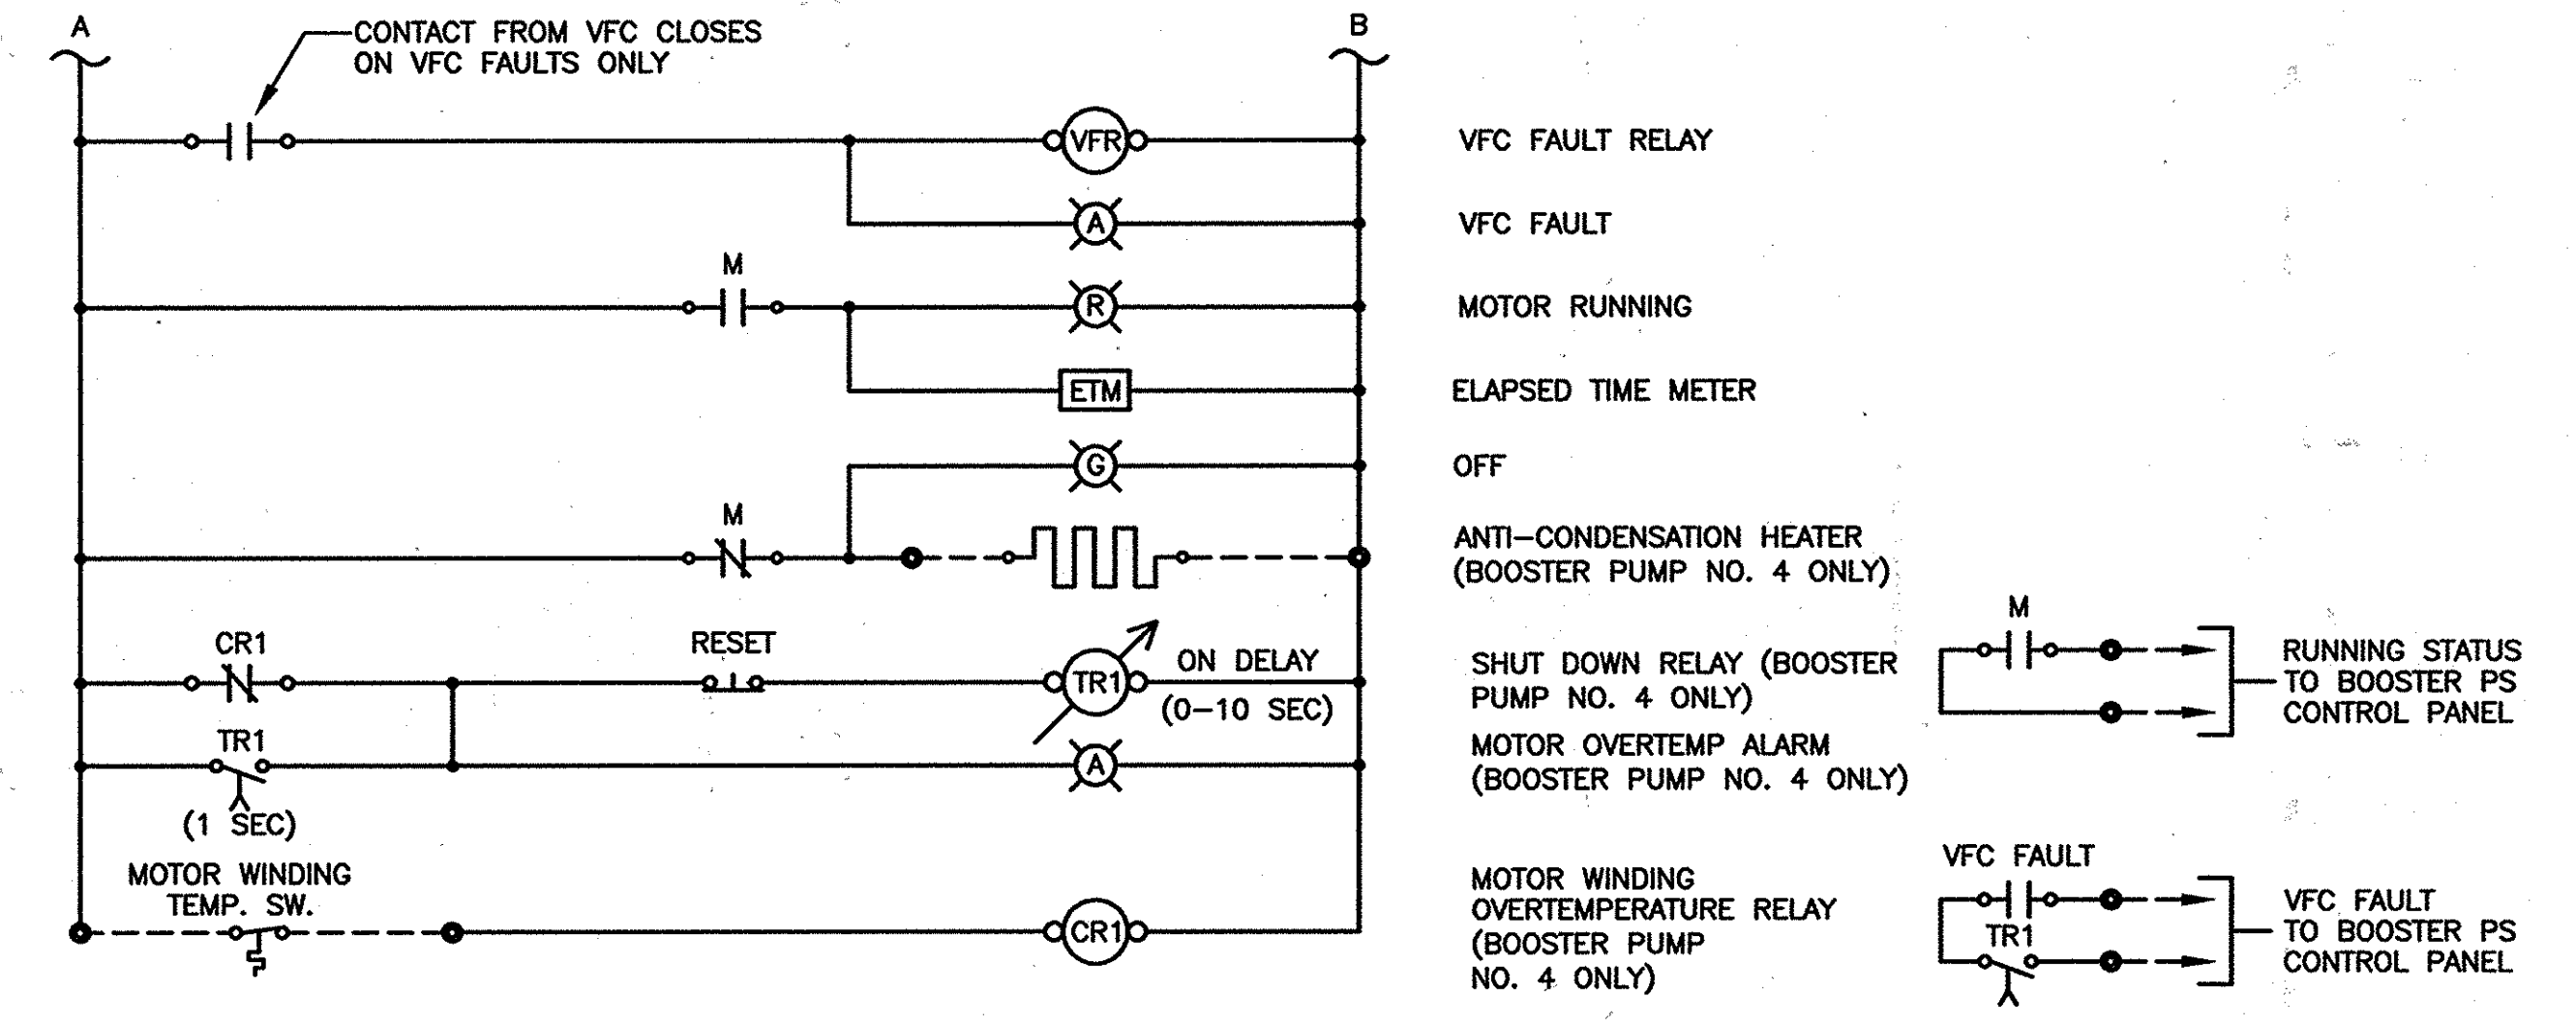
A

B

CONTACT FROM VFC CLOSES ON VFC FAULTS ONLY

VFR

VFC FAULT RELAY

A

VFC FAULT

M

R

MOTOR RUNNING

ETM

ELAPSED TIME METER

G

OFF

M

ANTI–CONDENSATION HEATER (BOOSTER PUMP NO. 4 ONLY)

CR1

RESET

TR1

ON DELAY (0–10 SEC)

SHUT DOWN RELAY (BOOSTER PUMP NO. 4 ONLY)

M

RUNNING STATUS TO BOOSTER PS CONTROL PANEL

TR1

A

MOTOR OVERTEMP ALARM (BOOSTER PUMP NO. 4 ONLY)

(1 SEC)

MOTOR WINDING TEMP. SW.

CR1

MOTOR WINDING OVERTEMPERATURE RELAY (BOOSTER PUMP NO. 4 ONLY)

VFC FAULT

TR1

VFC FAULT TO BOOSTER PS CONTROL PANEL